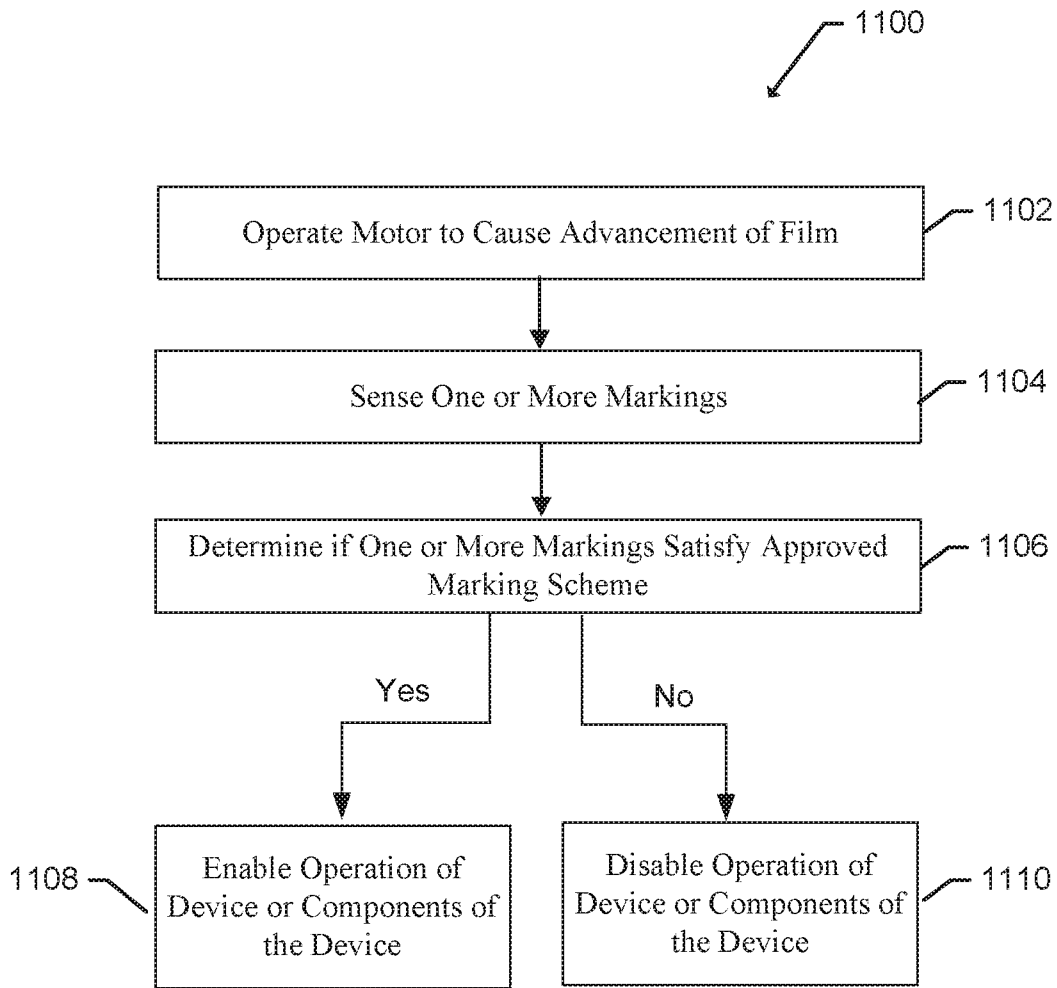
1100

Operate Motor to Cause Advancement of Film

1102

Sense One or More Markings

1104

Determine if One or More Markings Satisfy Approved Marking Scheme

1106

Yes

No

1108

Enable Operation of Device or Components of the Device

Disable Operation of Device or Components of the Device

1110